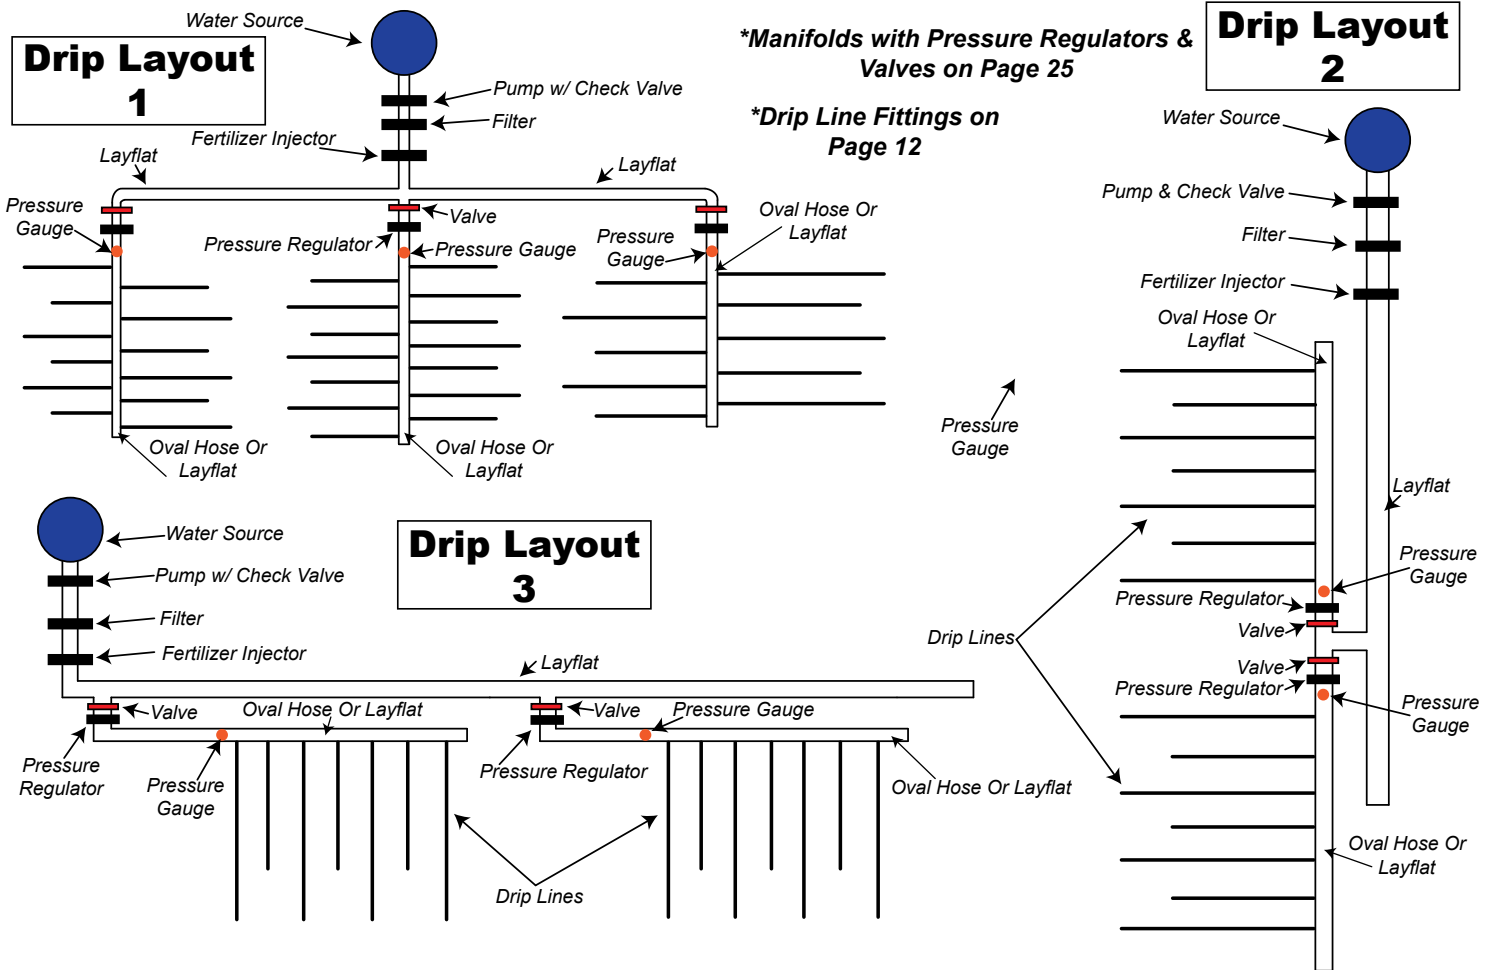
Drip Layout 1

Water Source

Pump w/ Check Valve

Filter

Fertilizer Injector

Layflat

Layflat

Pressure Gauge

Valve

Pressure Regulator

Pressure Gauge

Pressure Gauge

Oval Hose Or Layflat

Oval Hose Or Layflat

Oval Hose Or Layflat

*Manifolds with Pressure Regulators & Valves on Page 25

*Drip Line Fittings on Page 12

Drip Layout 2

Water Source

Pump & Check Valve

Filter

Fertilizer Injector

Oval Hose Or Layflat

Pressure Gauge

Layflat

Pressure Gauge

Pressure Regulator

Valve

Drip Lines

Valve

Pressure Regulator

Pressure Gauge

Oval Hose Or Layflat

Drip Layout 3

Water Source

Pump w/ Check Valve

Filter

Fertilizer Injector

Layflat

Valve

Oval Hose Or Layflat

Valve

Pressure Gauge

Pressure Regulator

Pressure Gauge

Pressure Regulator

Oval Hose Or Layflat

Drip Lines